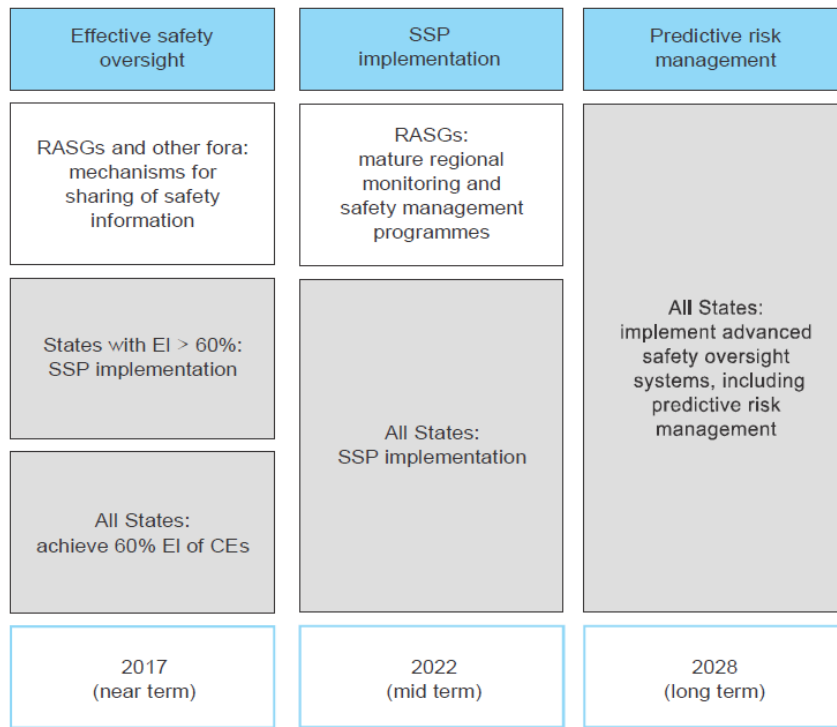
Effective safety oversight

RASGs and other fora: mechanisms for sharing of safety information

States with EI > 60%: SSP implementation

All States: achieve 60% EI of CEs

2017 (near term)

SSP implementation

RASGs: mature regional monitoring and safety management programmes

All States: SSP implementation

2022 (mid term)

Predictive risk management

All States: implement advanced safety oversight systems, including predictive risk management

2028 (long term)